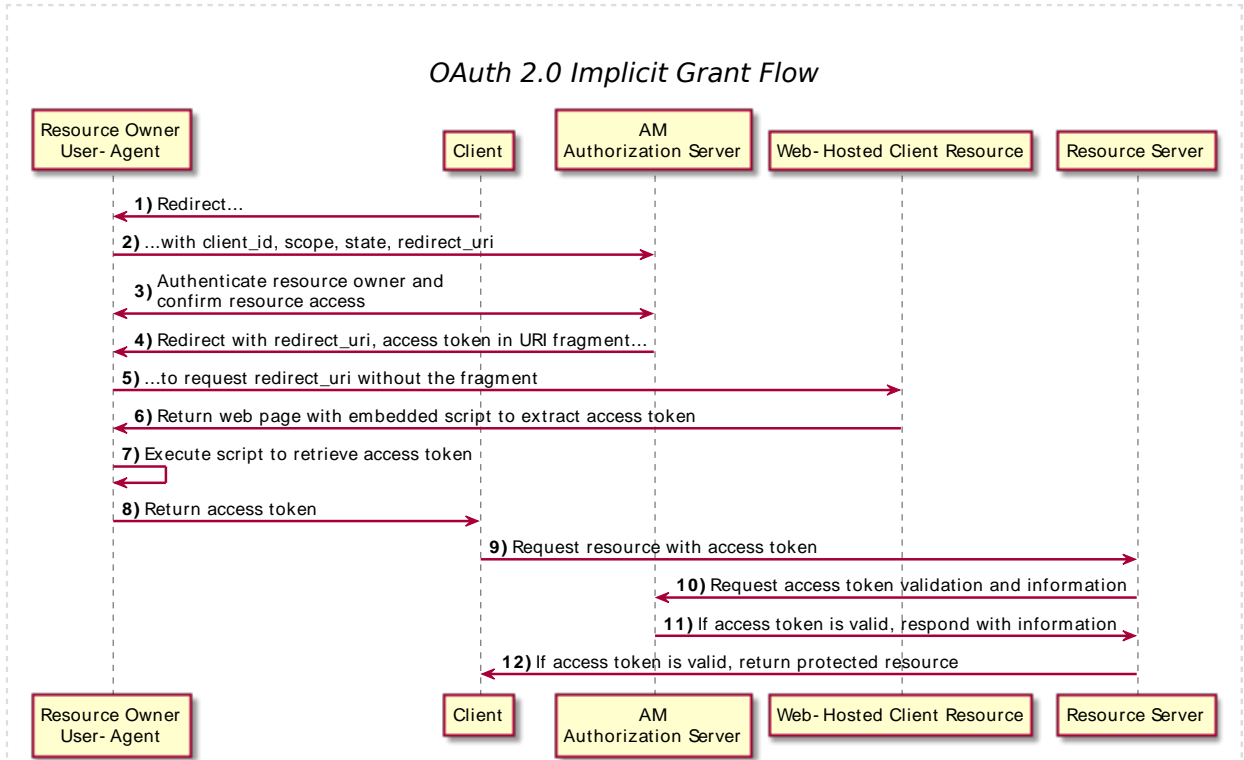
OAuth 2.0 Implicit Grant Flow

Resource Owner User- Agent

Client

AM Authorization Server

Web- Hosted Client Resource

Resource Server

1) Redirect...

2) ...with client_id, scope, state, redirect_uri

3) Authenticate resource owner and confirm resource access

4) Redirect with redirect_uri, access token in URI fragment...

5) ...to request redirect_uri without the fragment

6) Return web page with embedded script to extract access token

7) Execute script to retrieve access token

8) Return access token

9) Request resource with access token

10) Request access token validation and information

11) If access token is valid, respond with information

12) If access token is valid, return protected resource

Resource Owner User- Agent

Client

AM Authorization Server

Web- Hosted Client Resource

Resource Server